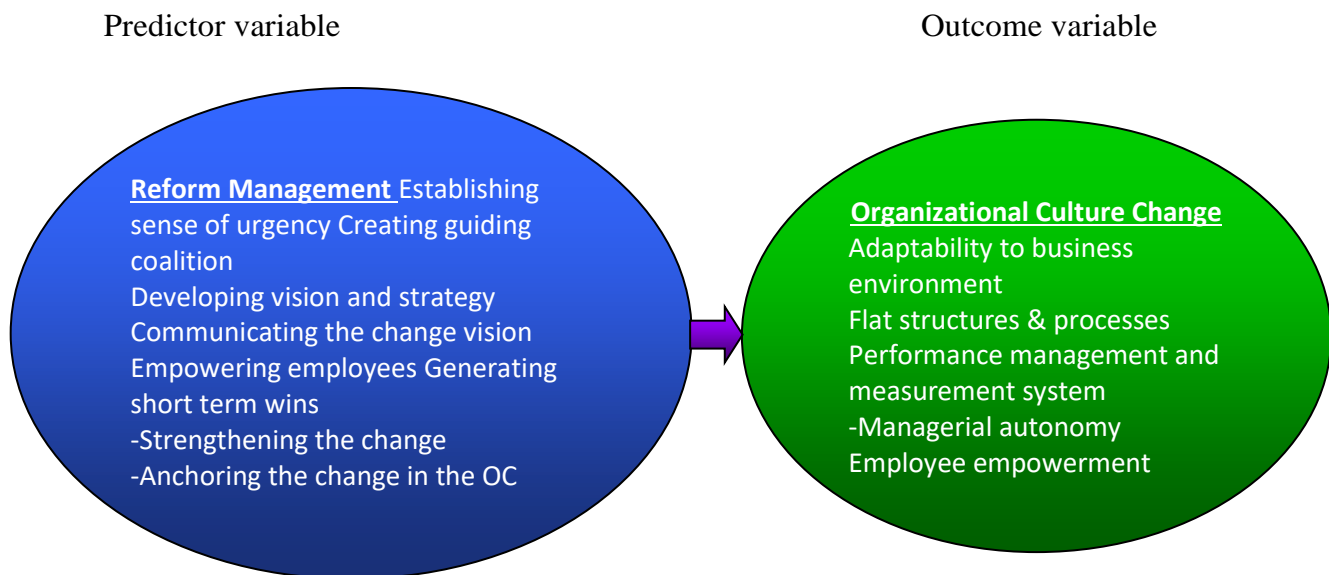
Predictor variable

Outcome variable

Reform Management Establishing sense of urgency Creating guiding coalition
Developing vision and strategy
Communicating the change vision
Empowering employees Generating short term wins
-Strengthening the change
-Anchoring the change in the OC

Organizational Culture Change
Adaptability to business environment
Flat structures & processes
Performance management and measurement system
-Managerial autonomy
Employee empowerment